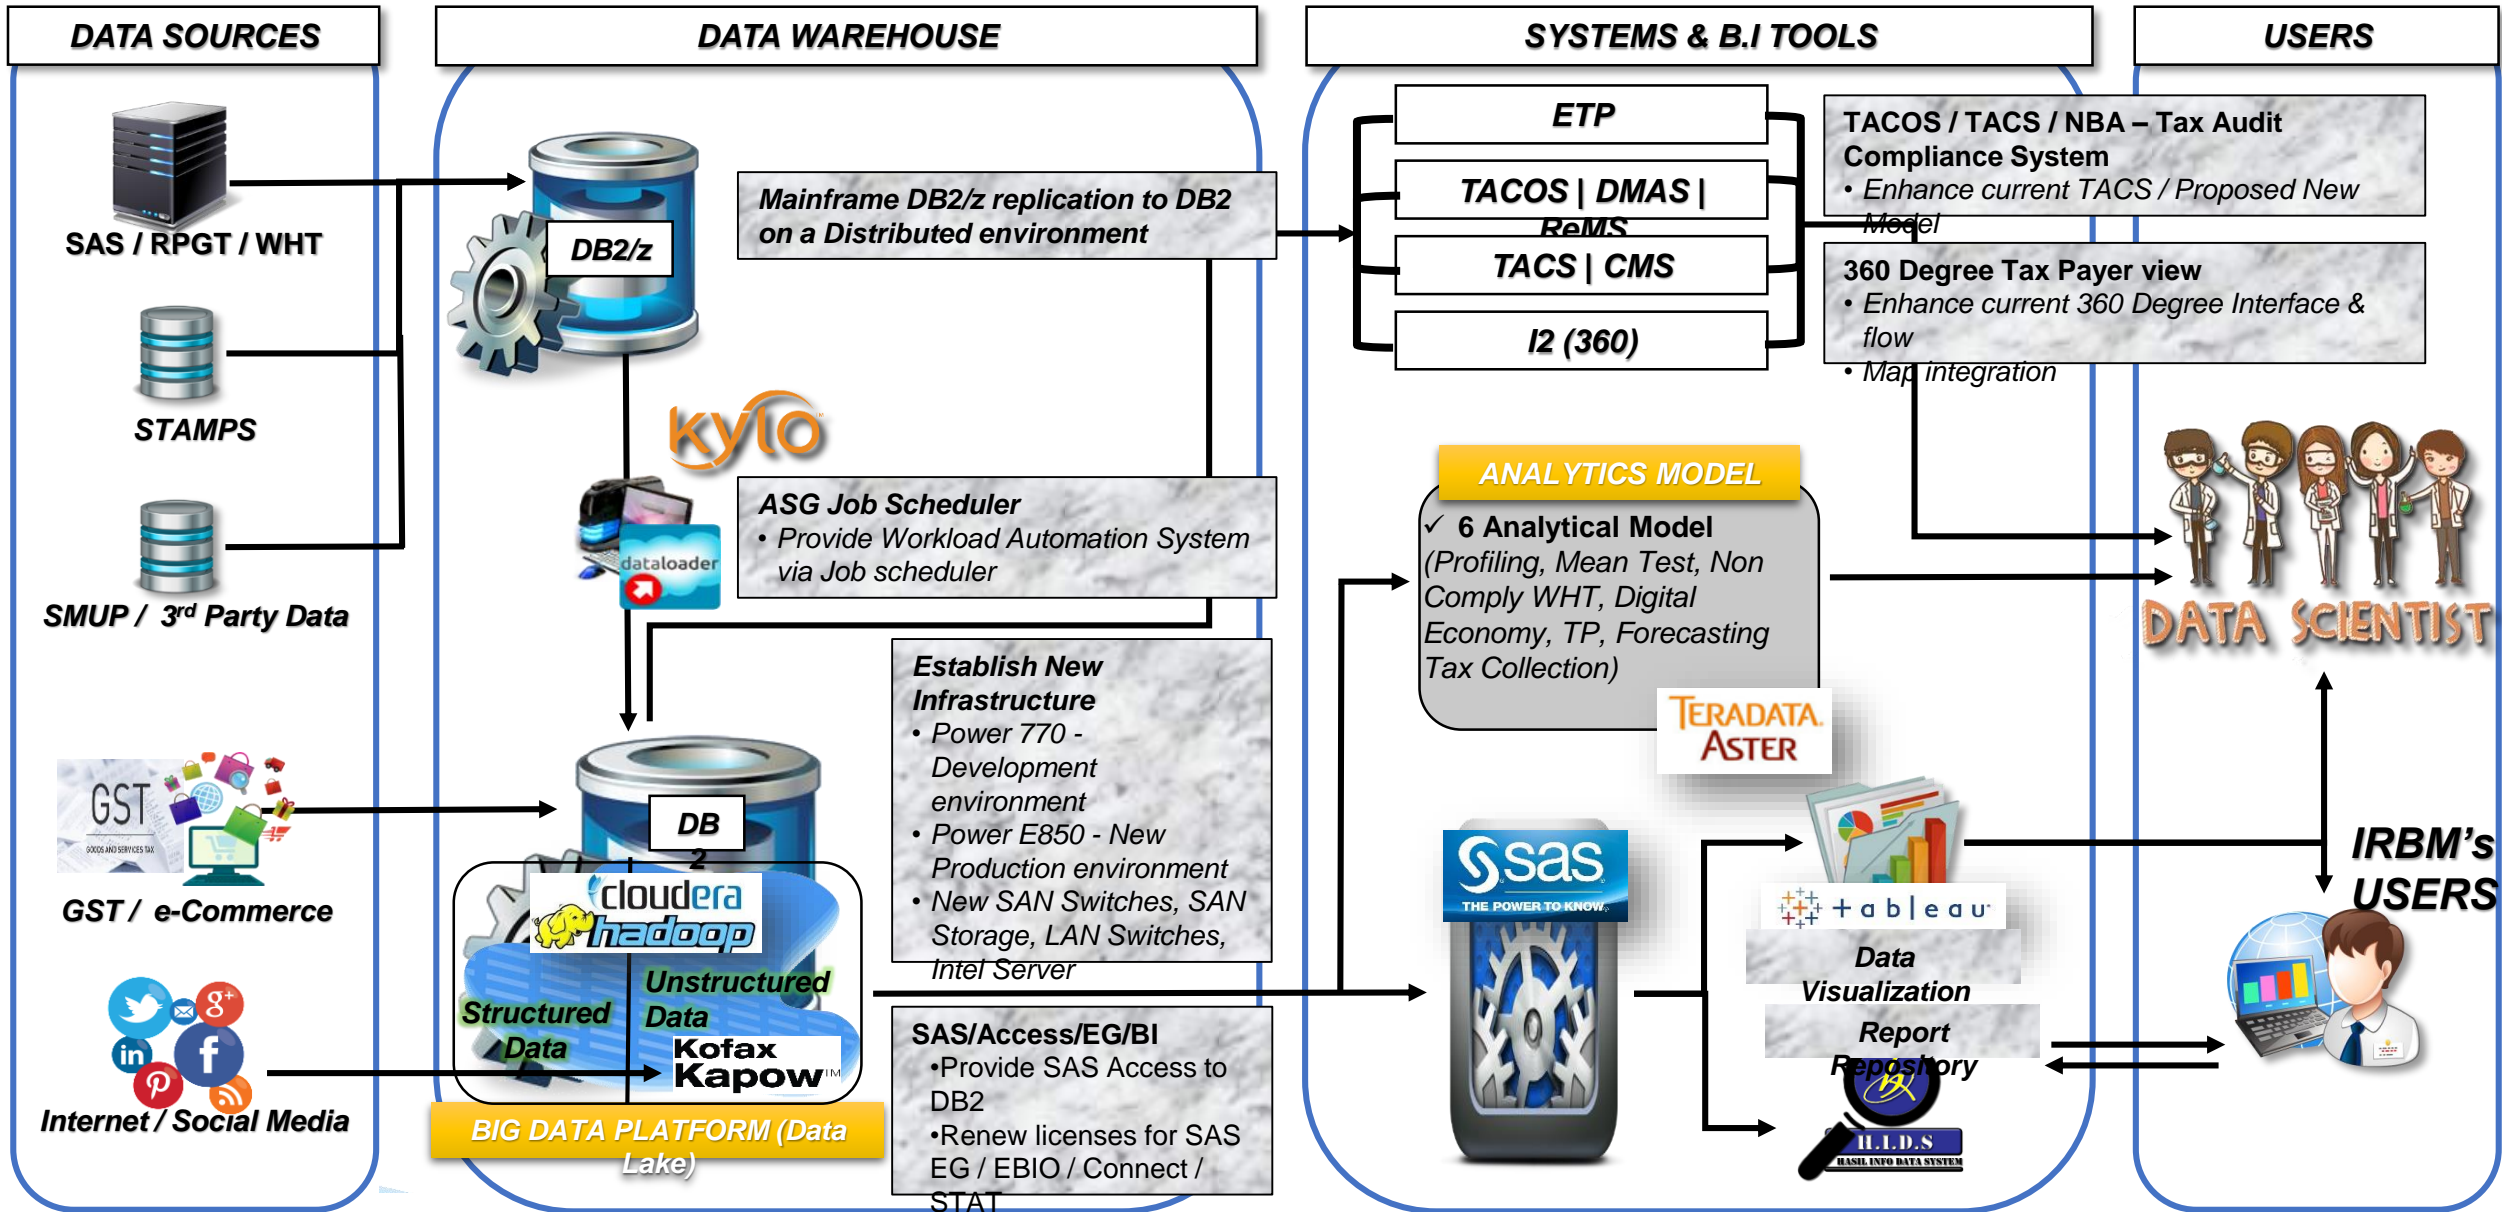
DATA SOURCES

DATA WAREHOUSE

SYSTEMS & B.I TOOLS

USERS

SAS / RPGT / WHT

STAMPS

SMUP / 3rd Party Data

GST

GOODS AND SERVICES TAX

GST / e-Commerce

Internet / Social Media

DB2/z

Mainframe DB2/z replication to DB2 on a Distributed environment

kylo

dataloader

ASG Job Scheduler
• Provide Workload Automation System via Job scheduler

Establish New Infrastructure
• Power 770 - Development environment
• Power E850 - New Production environment
• New SAN Switches, SAN Storage, LAN Switches, Intel Server

DB 2

cloudera hadoop

Structured Data

Unstructured Data

Kofax Kapow™

BIG DATA PLATFORM (Data Lake)

SAS/Access/EG/BI
•Provide SAS Access to DB2
•Renew licenses for SAS EG / EBIO / Connect / STAT

ETP

TACOS | DMAS | ReMS

TACS | CMS

I2 (360)

TACOS / TACS / NBA – Tax Audit Compliance System
• Enhance current TACS / Proposed New Model

360 Degree Tax Payer view
• Enhance current 360 Degree Interface & flow
• Map integration

ANALYTICS MODEL

✓ 6 Analytical Model
(Profiling, Mean Test, Non Comply WHT, Digital Economy, TP, Forecasting Tax Collection)

TERADATA. ASTER

sas. THE POWER TO KNOW.

+ a b | e a u

Data Visualization

Report Repository

H.I.D.S
HASIL INFO DATA SYSTEM

DATA SCIENTIST

IRBM's USERS